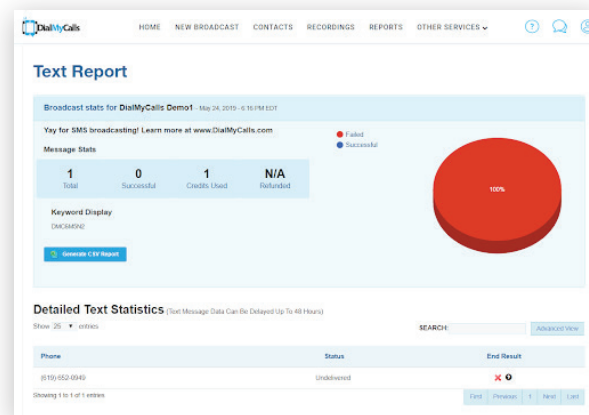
DialMyCalls

HOME NEW BROADCAST CONTACTS RECORDINGS REPORTS OTHER SERVICES

Text Report

Broadcast stats for DialMyCalls Demo1 - May 24, 2019 - 6:15 PM EDT

Yay for SMS broadcasting! Learn more at www.DialMyCalls.com

Message Stats

| 1 | 0 | 1 | N/A |
|---|---|---|---|
| Total | Successful | Credits Used | Refunded |

Keyword Display

DMC8M5NE

Generate CSV Report

Failed
Successful

100%

Detailed Text Statistics (Text Message Data Can Be Delayed Up To 48 Hours)

Show 25 entries

SEARCH:

Advanced View

| Phone | Status | End Result |
|---|---|---|
| (619) 552-0949 | Undelivered | |

Showing 1 to 1 of 1 entries

First Previous 1 Next Last